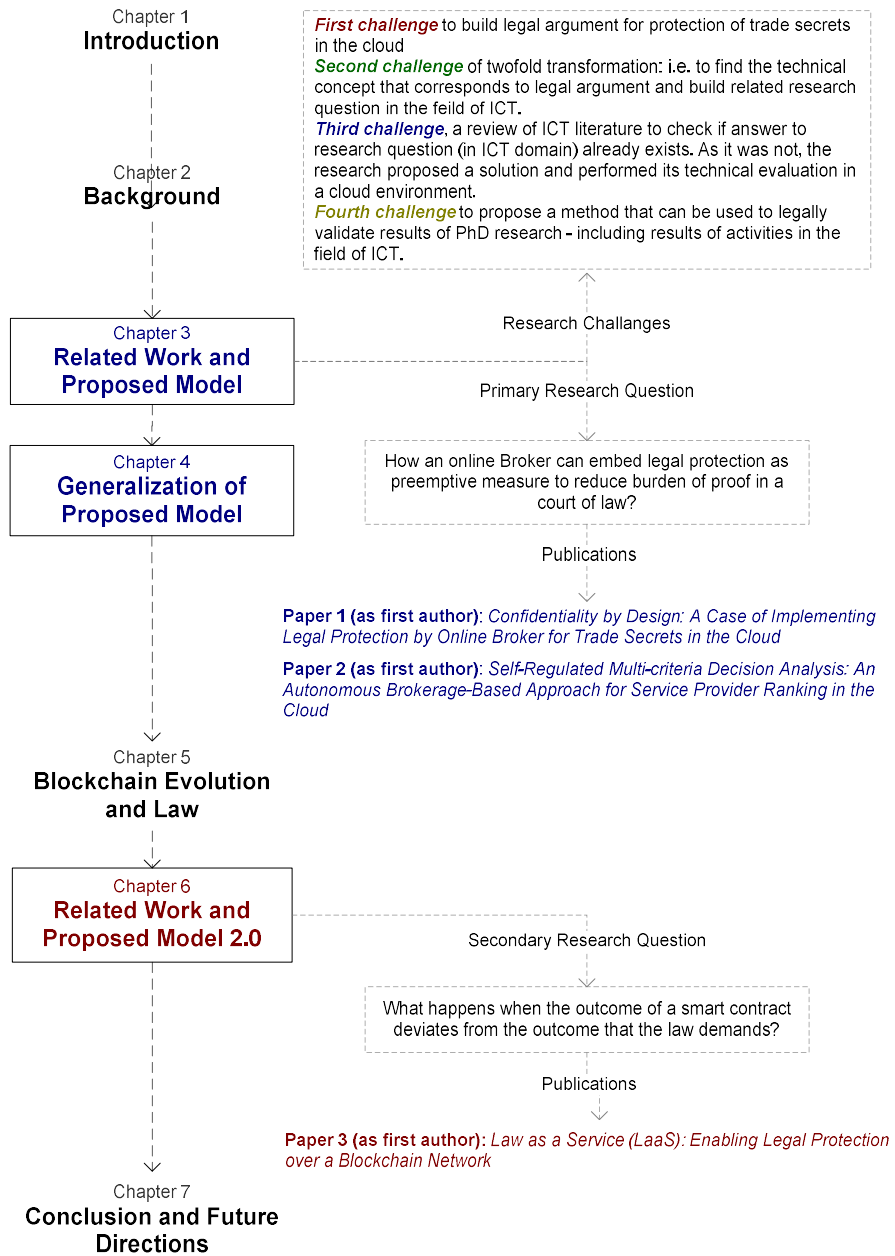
Chapter 1
Introduction

First challenge to build legal argument for protection of trade secrets in the cloud
Second challenge of twofold transformation: i.e. to find the technical concept that corresponds to legal argument and build related research question in the feild of ICT.
Third challenge, a review of ICT literature to check if answer to research question (in ICT domain) already exists. As it was not, the research proposed a solution and performed its technical evaluation in a cloud environment.
Fourth challenge to propose a method that can be used to legally validate results of PhD research - including results of activities in the field of ICT.

Chapter 2
Background

Research Challanges

Chapter 3
Related Work and Proposed Model

Primary Research Question

Chapter 4
Generalization of Proposed Model

How an online Broker can embed legal protection as preemptive measure to reduce burden of proof in a court of law?

Publications

Paper 1 (as first author): Confidentiality by Design: A Case of Implementing Legal Protection by Online Broker for Trade Secrets in the Cloud

Paper 2 (as first author): Self-Regulated Multi-criteria Decision Analysis: An Autonomous Brokerage-Based Approach for Service Provider Ranking in the Cloud

Chapter 5
Blockchain Evolution and Law

Chapter 6
Related Work and Proposed Model 2.0

Secondary Research Question

What happens when the outcome of a smart contract deviates from the outcome that the law demands?

Publications

Paper 3 (as first author): Law as a Service (LaaS): Enabling Legal Protection over a Blockchain Network

Chapter 7
Conclusion and Future Directions